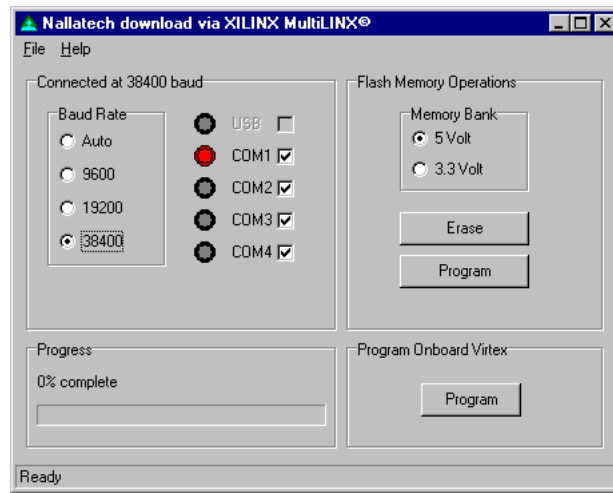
Nallatech download via XILINX MultiLINX©

File Help

Connected at 38400 baud

Baud Rate
Auto
9600
19200
38400

USB
COM1
COM2
COM3
COM4

Flash Memory Operations

Memory Bank
5 Volt
3.3 Volt

Erase

Program

Progress

0% complete

Program Onboard Virtex

Program

Ready